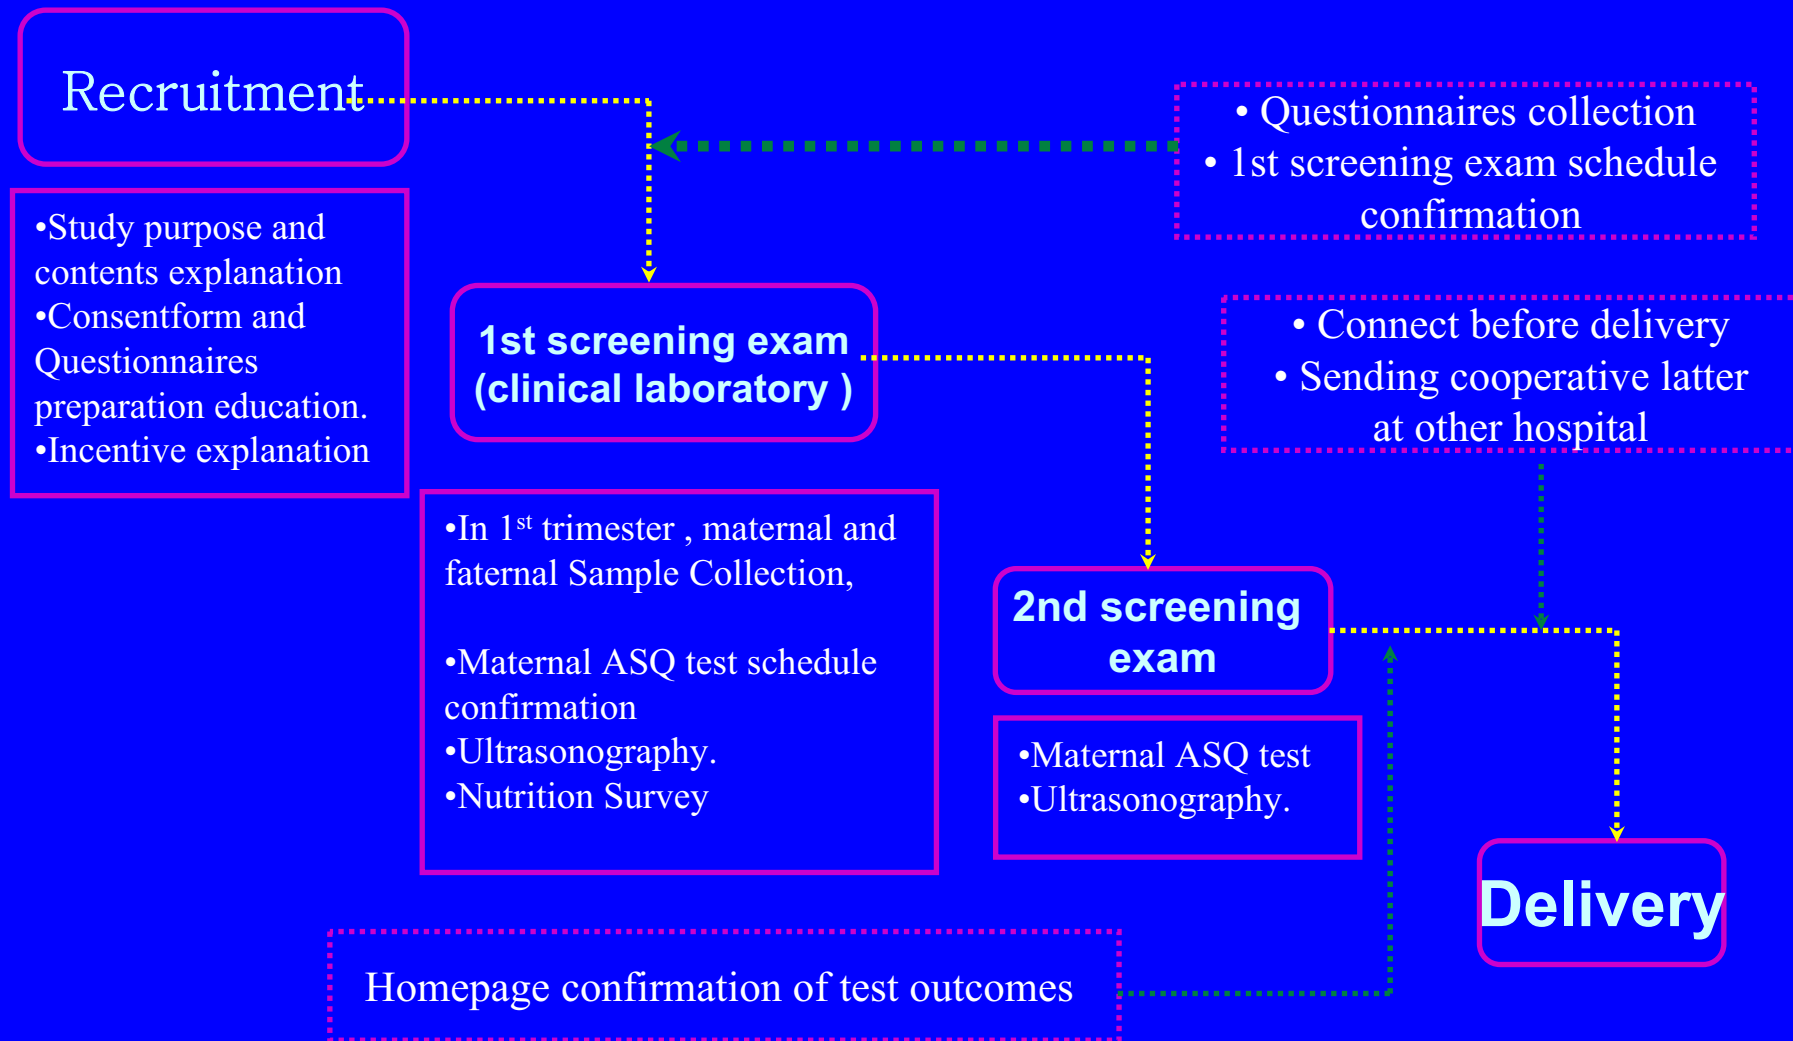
Recruitment

•Study purpose and contents explanation
•Consentform and Questionnaires preparation education.
•Incentive explanation

• Questionnaires collection
• 1st screening exam schedule confirmation

1st screening exam (clinical laboratory )

• Connect before delivery
• Sending cooperative latter at other hospital

•In 1$^{st}$ trimester , maternal and faternal Sample Collection,

•Maternal ASQ test schedule confirmation
•Ultrasonography.
•Nutrition Survey

2nd screening exam

•Maternal ASQ test
•Ultrasonography.

Delivery

Homepage confirmation of test outcomes